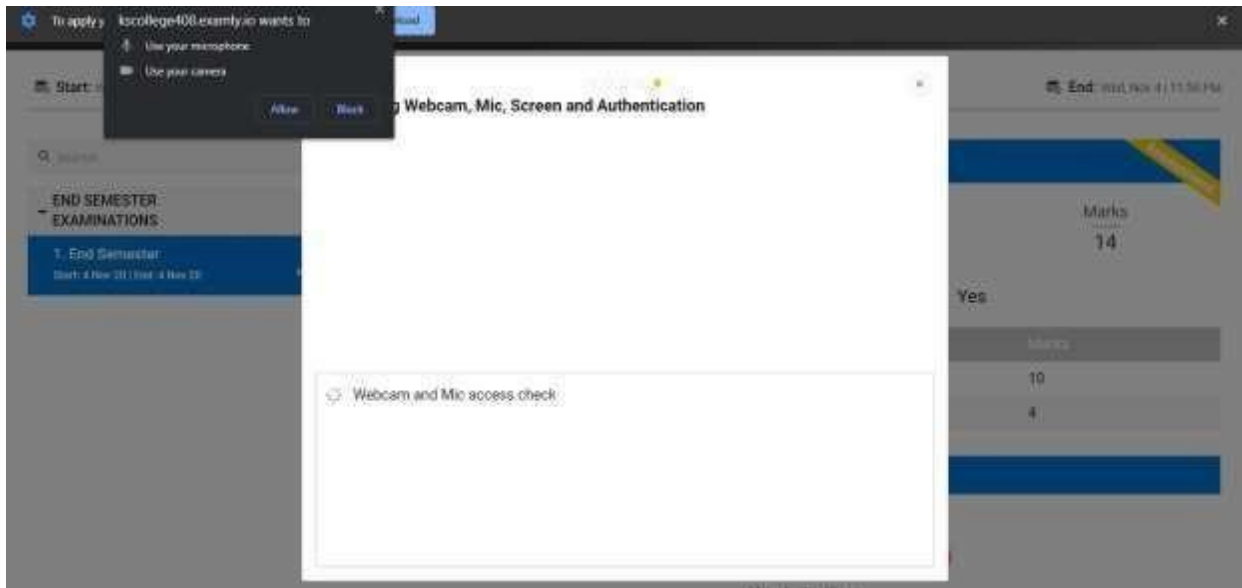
To apply y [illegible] kscollege408.examly.io wants to

Use your microphone

Use your camera

Allow Block

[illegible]load

Start: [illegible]

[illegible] Webcam, Mic, Screen and Authentication

End: Wed, Nov 4 | 11:50 PM

Search

END SEMESTER EXAMINATIONS

1. End Semester

Start: 4 Nov 20 | End: 4 Nov 20

Marks

14

Yes

Marks

10

4

Webcam and Mic access check